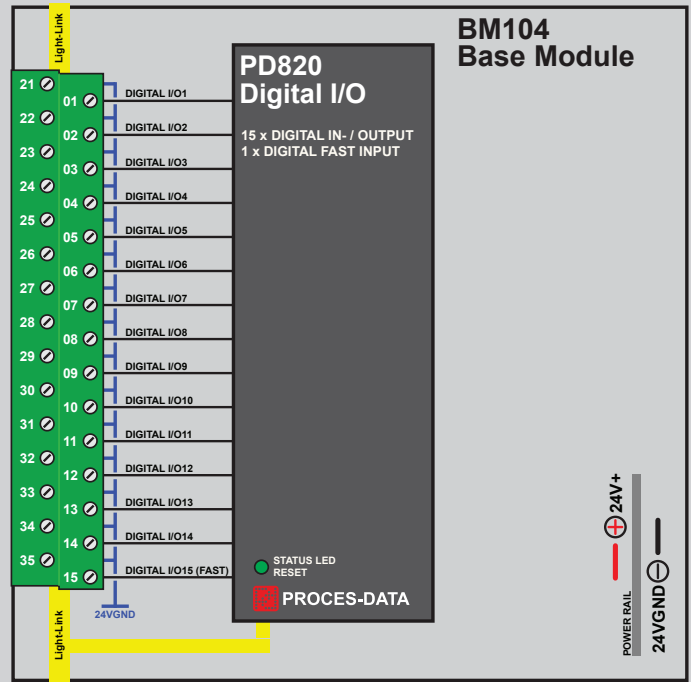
BM104
Base Module

Light-Link

PD820
Digital I/O

15 x DIGITAL IN- / OUTPUT
1 x DIGITAL FAST INPUT

21
22
23
24
25
26
27
28
29
30
31
32
33
34
35

01 DIGITAL I/O1
02 DIGITAL I/O2
03 DIGITAL I/O3
04 DIGITAL I/O4
05 DIGITAL I/O5
06 DIGITAL I/O6
07 DIGITAL I/O7
08 DIGITAL I/O8
09 DIGITAL I/O9
10 DIGITAL I/O10
11 DIGITAL I/O11
12 DIGITAL I/O12
13 DIGITAL I/O13
14 DIGITAL I/O14
15 DIGITAL I/O15 (FAST)

24VGND

STATUS LED
RESET

PROCES-DATA

Light-Link

24V+
POWER RAIL
24VGND